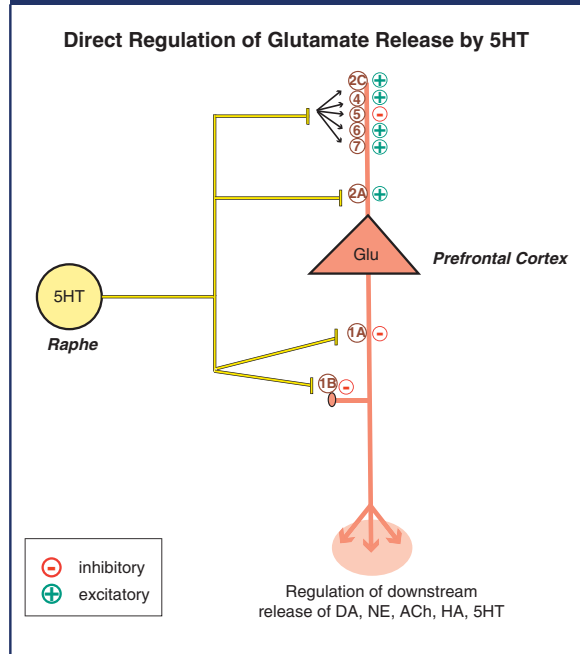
Direct Regulation of Glutamate Release by 5HT

2C +
4 +
5 -
6 +
7 +

2A +

Glu

Prefrontal Cortex

5HT

Raphe

1A -

1B -

- inhibitory
+ excitatory

Regulation of downstream release of DA, NE, ACh, HA, 5HT